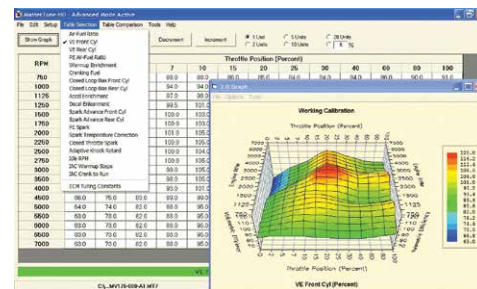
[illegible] - Advanced Mode Active

File Edit Setup Table Selection Table Comparison Tools Help

Show Graph

Air-Fuel Ratio
VE Front Cyl
VE Rear Cyl
PE Air-Fuel Ratio
Warmup Enrichment
Cranking Fuel
Closed Loop Bias Front Cyl
Closed Loop Bias Rear Cyl
Accel Enrichment
Decel Enleanment
Spark Advance Front Cyl
Spark Advance Rear Cyl
PE Spark
Spark Temperature Correction
Closed Throttle Spark
Adaptive Knock Retard
Idle RPM
IAC Warmup Steps
IAC Crank to Run
ECM Tuning Constants

Decrement Increment

1 Unit
2 Units
5 Units
10 Units
20 Units
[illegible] %

Throttle Position (Percent)

| RPM | | | | 7 | 10 | 15 | 20 | 25 | 30 | 40 | 60 | 80 | 100 |
|---|---|---|---|---|---|---|---|---|---|---|---|---|---|
| 750 | | | | | 88.0 | 88.0 | 88.0 | 88.0 | 88.0 | 88.0 | 88.0 | 90.0 | 93.0 |
| 1000 | | | | | 94.0 | | | | | | | | |
| 1125 | | | | | 97.0 | | | | | | | | |
| 1250 | | | | | 99.5 | | | | | | | | |
| 1500 | | | | | 100.0 | | | | | | | | |
| 1750 | | | | | 100.0 | | | | | | | | |
| 2000 | | | | | 101.0 | | | | | | | | |
| 2250 | | | | | 101.0 | | | | | | | | |
| 2500 | | | | | 101.0 | | | | | | | | |
| 2750 | | | | | 102.0 | | | | | | | | |
| 3000 | | | | | 98.0 | | | | | | | | |
| 3500 | | | | | 96.0 | | | | | | | | |
| 4000 | | | | | 93.0 | | | | | | | | |
| 4500 | 86.0 | 75.0 | 80.0 | | 89.0 | | | | | | | | |
| 5000 | 84.0 | 74.0 | 82.0 | | 87.0 | | | | | | | | |
| 5500 | 80.0 | 74.0 | 82.0 | | 86.0 | | | | | | | | |
| 6000 | 80.0 | 73.0 | 82.0 | | 85.0 | | | | | | | | |
| 6500 | 80.0 | 73.0 | 82.0 | | 85.0 | | | | | | | | |
| 7000 | 80.0 | 73.0 | 82.0 | | 85.0 | | | | | | | | |

VE F

C:\_MV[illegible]-009-A3.MTF

3-D Graph

File Options Tools

Working Calibration

Throttle Position (Percent)

Engine RPM

Volumetric Efficiency

Throttle Position (Percent)

VE Front Cyl (Percent)